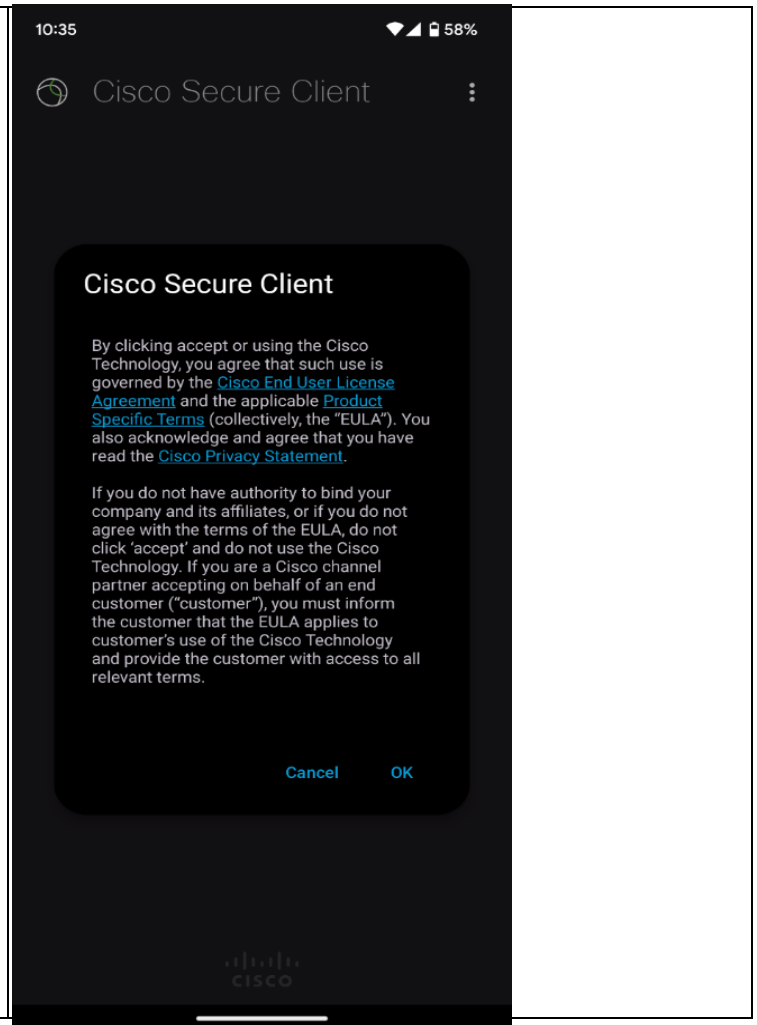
10:35 58%

Cisco Secure Client

Cisco Secure Client

By clicking accept or using the Cisco Technology, you agree that such use is governed by the Cisco End User License Agreement and the applicable Product Specific Terms (collectively, the "EULA"). You also acknowledge and agree that you have read the Cisco Privacy Statement.

If you do not have authority to bind your company and its affiliates, or if you do not agree with the terms of the EULA, do not click 'accept' and do not use the Cisco Technology. If you are a Cisco channel partner accepting on behalf of an end customer ("customer"), you must inform the customer that the EULA applies to customer's use of the Cisco Technology and provide the customer with access to all relevant terms.

Cancel OK

CISCO